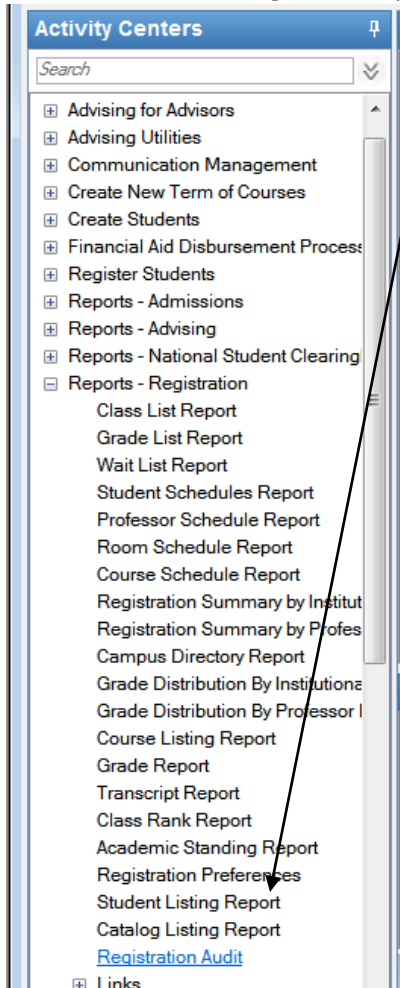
Activity Centers

Search

Advising for Advisors
Advising Utilities
Communication Management
Create New Term of Courses
Create Students
Financial Aid Disbursement Process
Register Students
Reports - Admissions
Reports - Advising
Reports - National Student Clearing
Reports - Registration
Class List Report
Grade List Report
Wait List Report
Student Schedules Report
Professor Schedule Report
Room Schedule Report
Course Schedule Report
Registration Summary by Institut
Registration Summary by Profes
Campus Directory Report
Grade Distribution By Institutiona
Grade Distribution By Professor
Course Listing Report
Grade Report
Transcript Report
Class Rank Report
Academic Standing Report
Registration Preferences
Student Listing Report
Catalog Listing Report
Registration Audit
Links